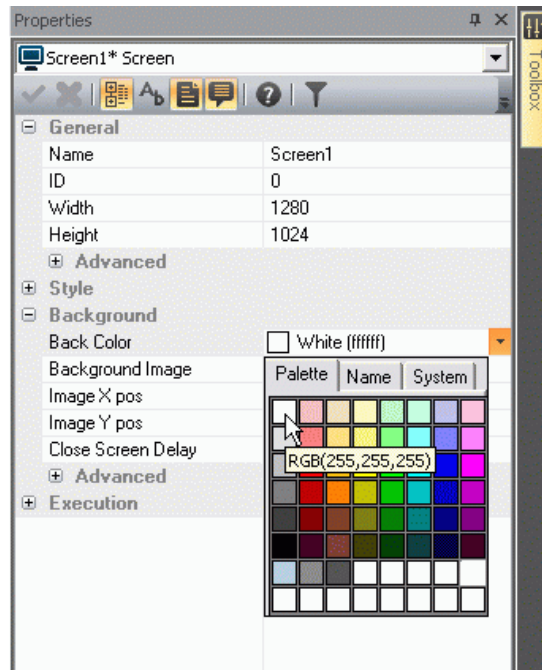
Properties

Screen1* Screen

General

| Name | Screen1 |
|---|---|
| ID | 0 |
| Width | 1280 |
| Height | 1024 |

Advanced

Style

Background

| Back Color | White (ffffff) |
|---|---|
| Background Image | |
| Image X pos | |
| Image Y pos | |
| Close Screen Delay | |

Advanced

Execution

Palette Name System

RGB(255,255,255)

Toolbox